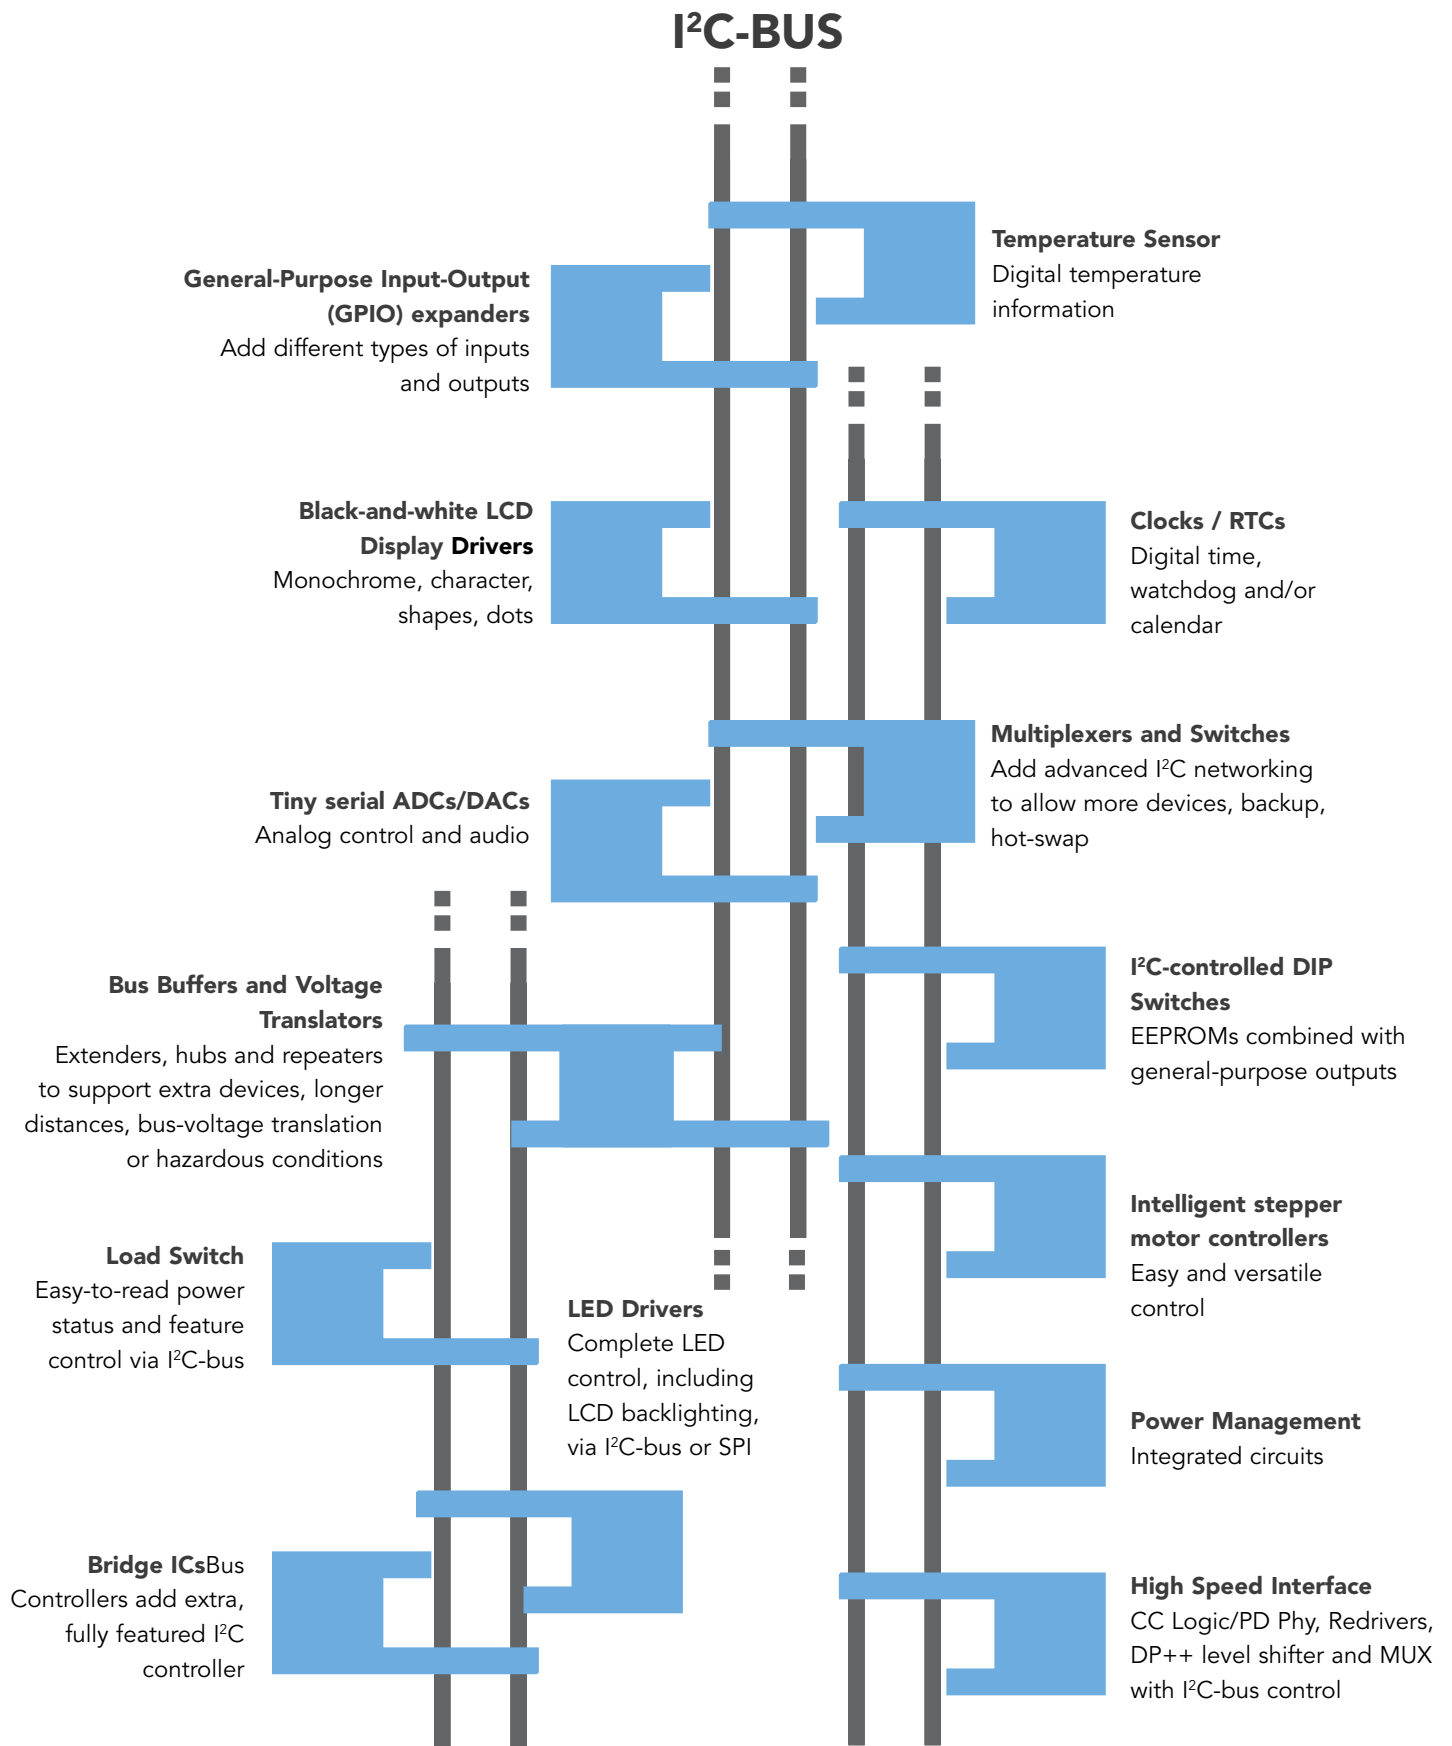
$I^2C$-BUS

Temperature Sensor
Digital temperature information

General-Purpose Input-Output (GPIO) expanders
Add different types of inputs and outputs

Black-and-white LCD Display Drivers
Monochrome, character, shapes, dots

Clocks / RTCs
Digital time, watchdog and/or calendar

Multiplexers and Switches
Add advanced $I^2C$ networking to allow more devices, backup, hot-swap

Tiny serial ADCs/DACs
Analog control and audio

$I^2C$-controlled DIP Switches
EEPROMs combined with general-purpose outputs

Bus Buffers and Voltage Translators
Extenders, hubs and repeaters to support extra devices, longer distances, bus-voltage translation or hazardous conditions

Intelligent stepper motor controllers
Easy and versatile control

Load Switch
Easy-to-read power status and feature control via $I^2C$-bus

LED Drivers
Complete LED control, including LCD backlighting, via $I^2C$-bus or SPI

Power Management
Integrated circuits

Bridge ICsBus
Controllers add extra, fully featured $I^2C$ controller

High Speed Interface
CC Logic/PD Phy, Redrivers, DP++ level shifter and MUX with $I^2C$-bus control